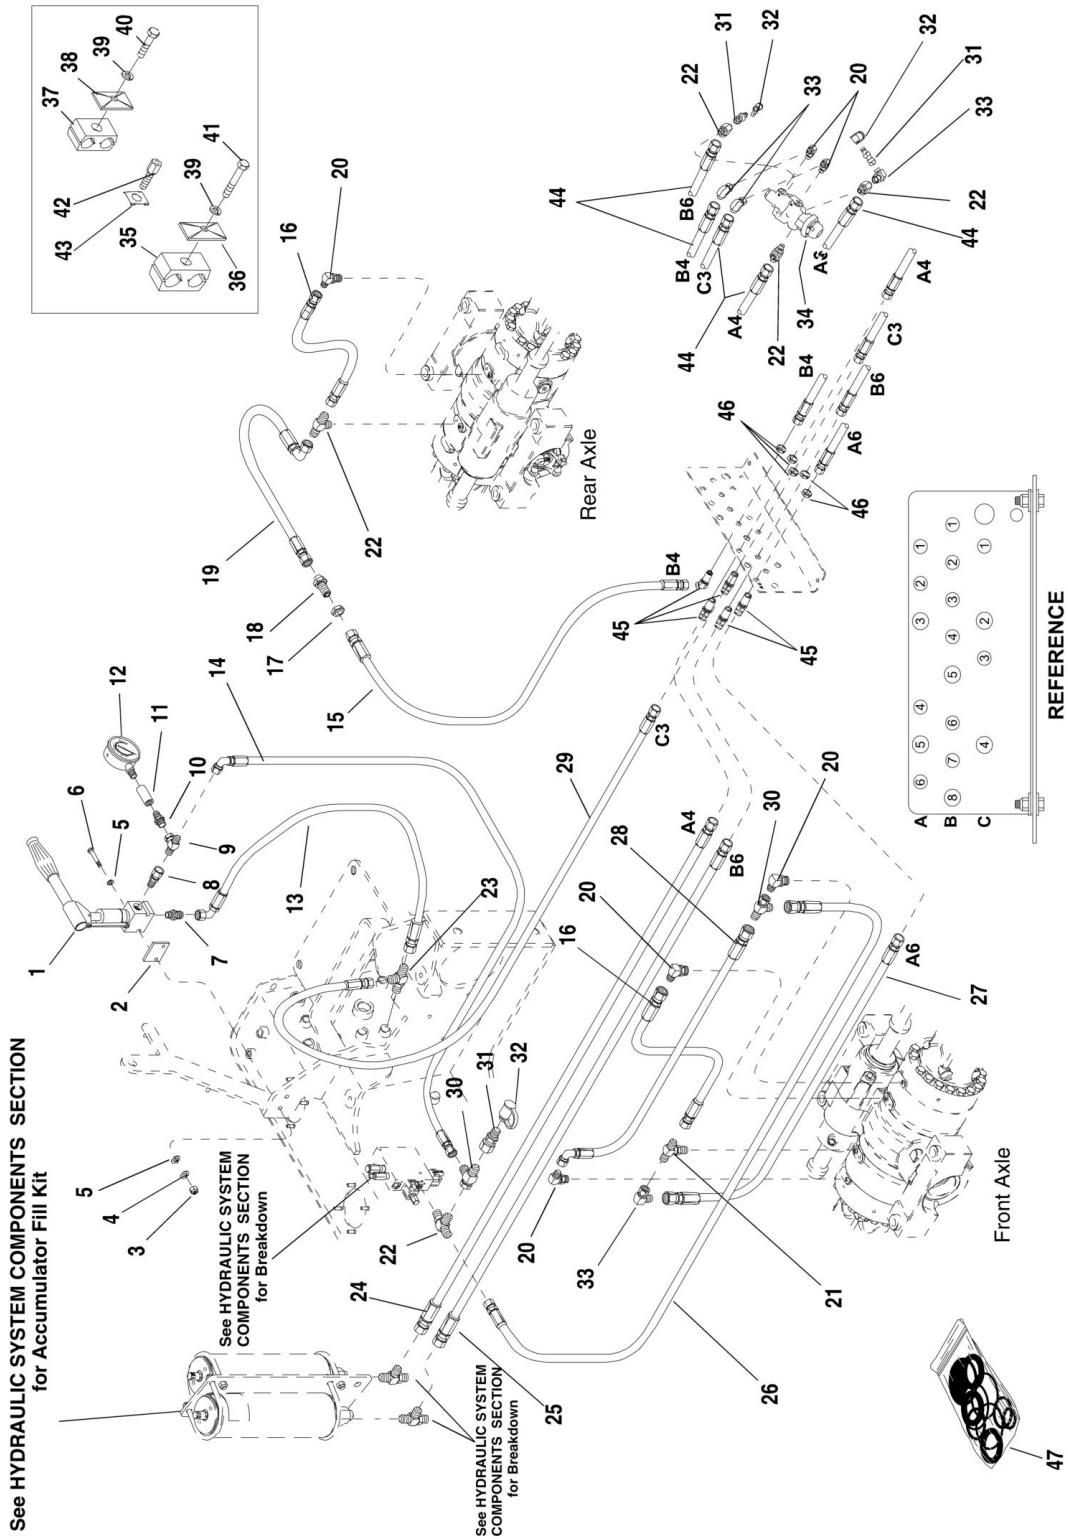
See HYDRAULIC SYSTEM COMPONENTS SECTION for Accumulator Fill Kit

See HYDRAULIC SYSTEM COMPONENTS SECTION for Breakdown

See HYDRAULIC SYSTEM COMPONENTS SECTION for Breakdown

37 38 39 40
42 43 35 36 39 41

1 2 3 4 5 5 6 7 8 9 10 11 12 13 14 15 16 16 17 18 19 20 20 20 20 20 21 22 22 22 22 23 24 25 26 27 28 29 30 30 31 31 31 32 32 32 33 33 33 33 34 44 44 44 44 45 45 46 46 47

A4 B4 C3 B6 A6 A4 B6 C3 B4 A4 C3 B4 B6 A6 C3 A4 B4 B6 A4 A6

Rear Axle

Front Axle

REFERENCE

A 6 5 4 3 2 1
B 8 7 6 5 4 3 2 1
C 4 3 2 1